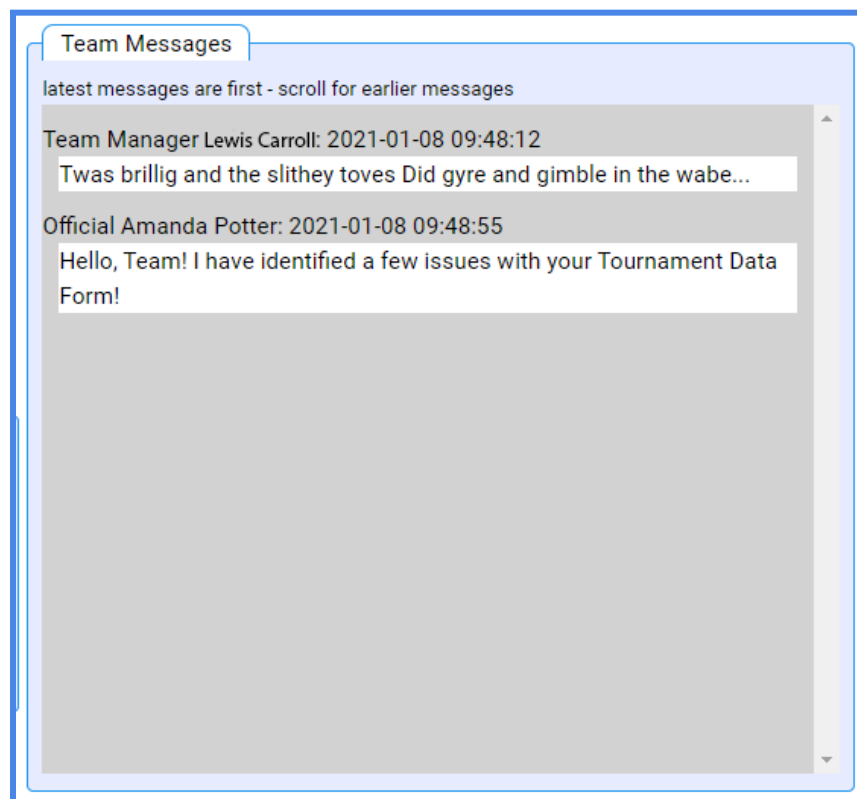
Team Messages

latest messages are first - scroll for earlier messages

Team Manager Lewis Carroll: 2021-01-08 09:48:12

Twas brillig and the slithey toves Did gyre and gimble in the wabe...

Official Amanda Potter: 2021-01-08 09:48:55

Hello, Team! I have identified a few issues with your Tournament Data Form!